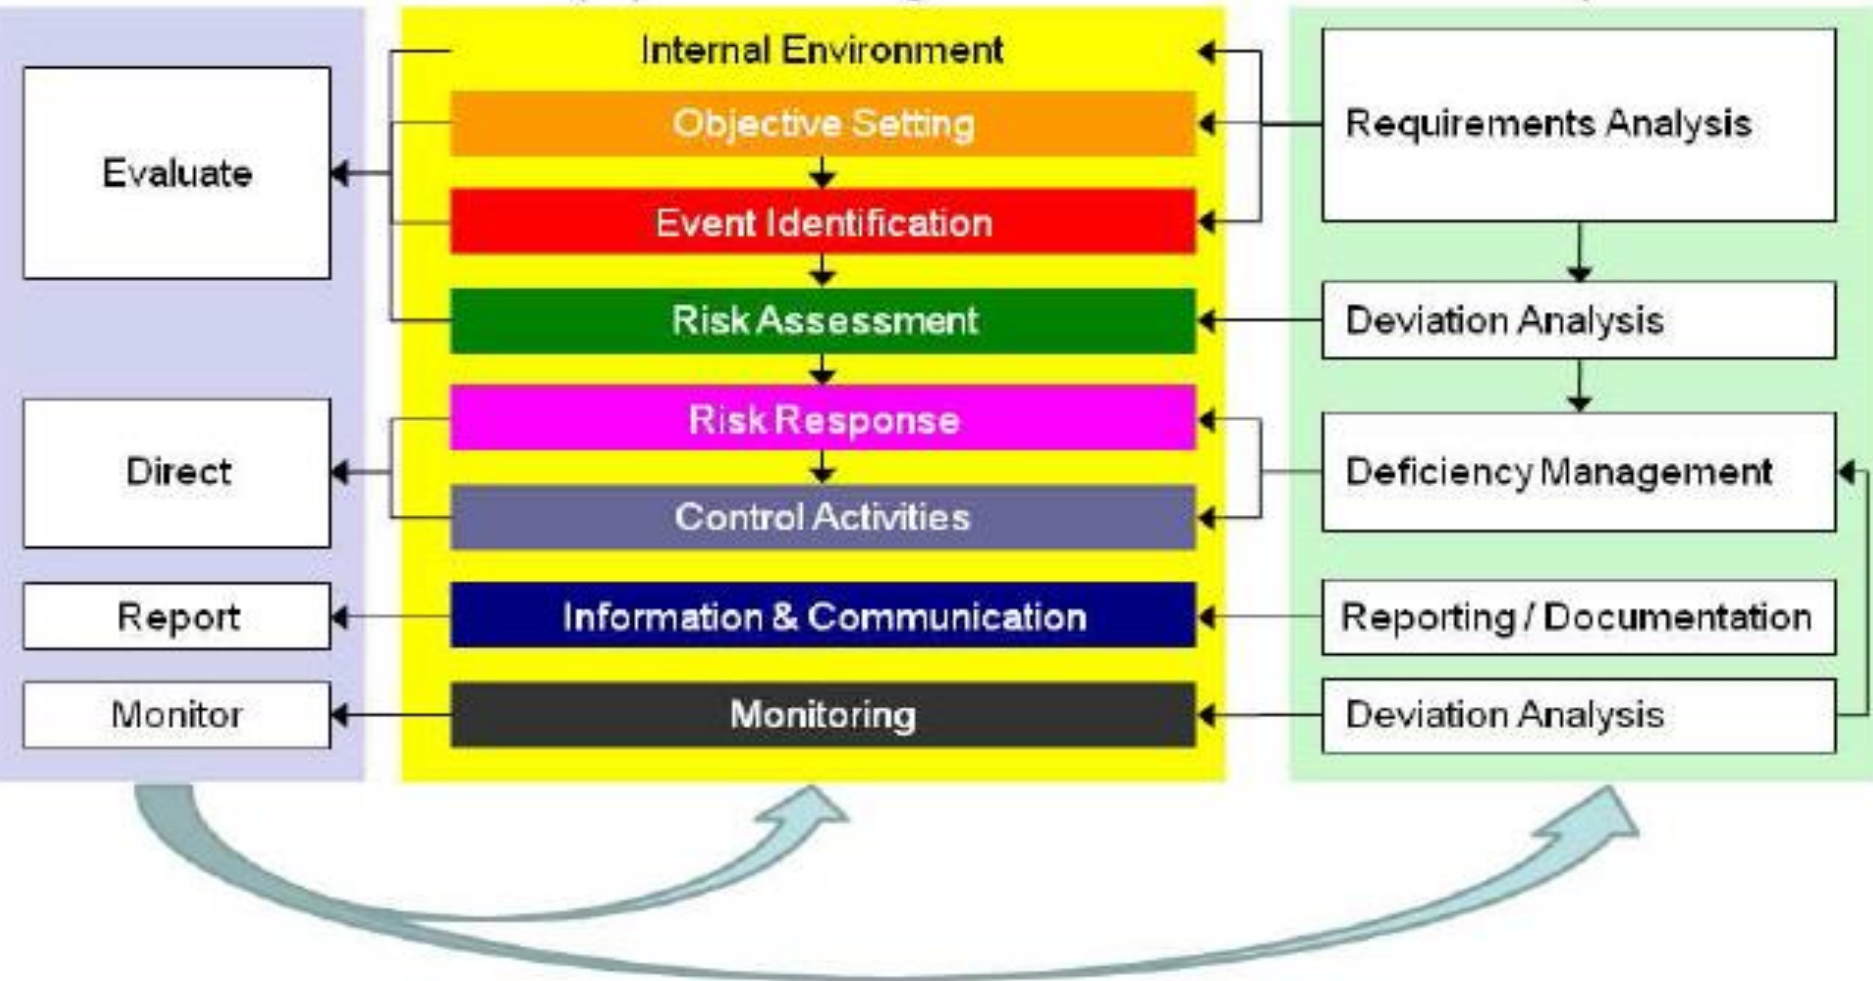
Evaluate

Direct

Report

Monitor

Internal Environment

Objective Setting

Event Identification

Risk Assessment

Risk Response

Control Activities

Information & Communication

Monitoring

Requirements Analysis

Deviation Analysis

Deficiency Management

Reporting / Documentation

Deviation Analysis